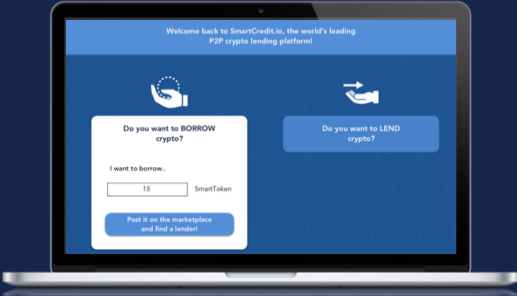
Welcome back to SmartCredit.io, the world's leading P2P crypto lending platform!

Do you want to BORROW crypto?

I want to borrow..

15

SmartToken

Post it on the marketplace and find a lender!

Do you want to LEND crypto?